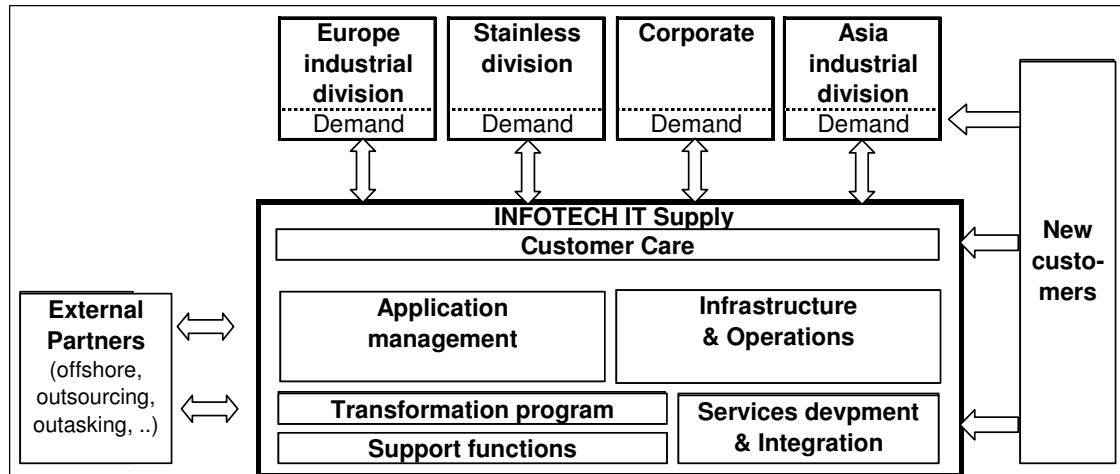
Europe industrial division
Demand

Stainless division
Demand

Corporate
Demand

Asia industrial division
Demand

INFOTECH IT Supply

Customer Care

Application management

Infrastructure & Operations

Transformation program

Support functions

Services devpment & Integration

External Partners (offshore, outsourcing, outasking, ..)

New customers